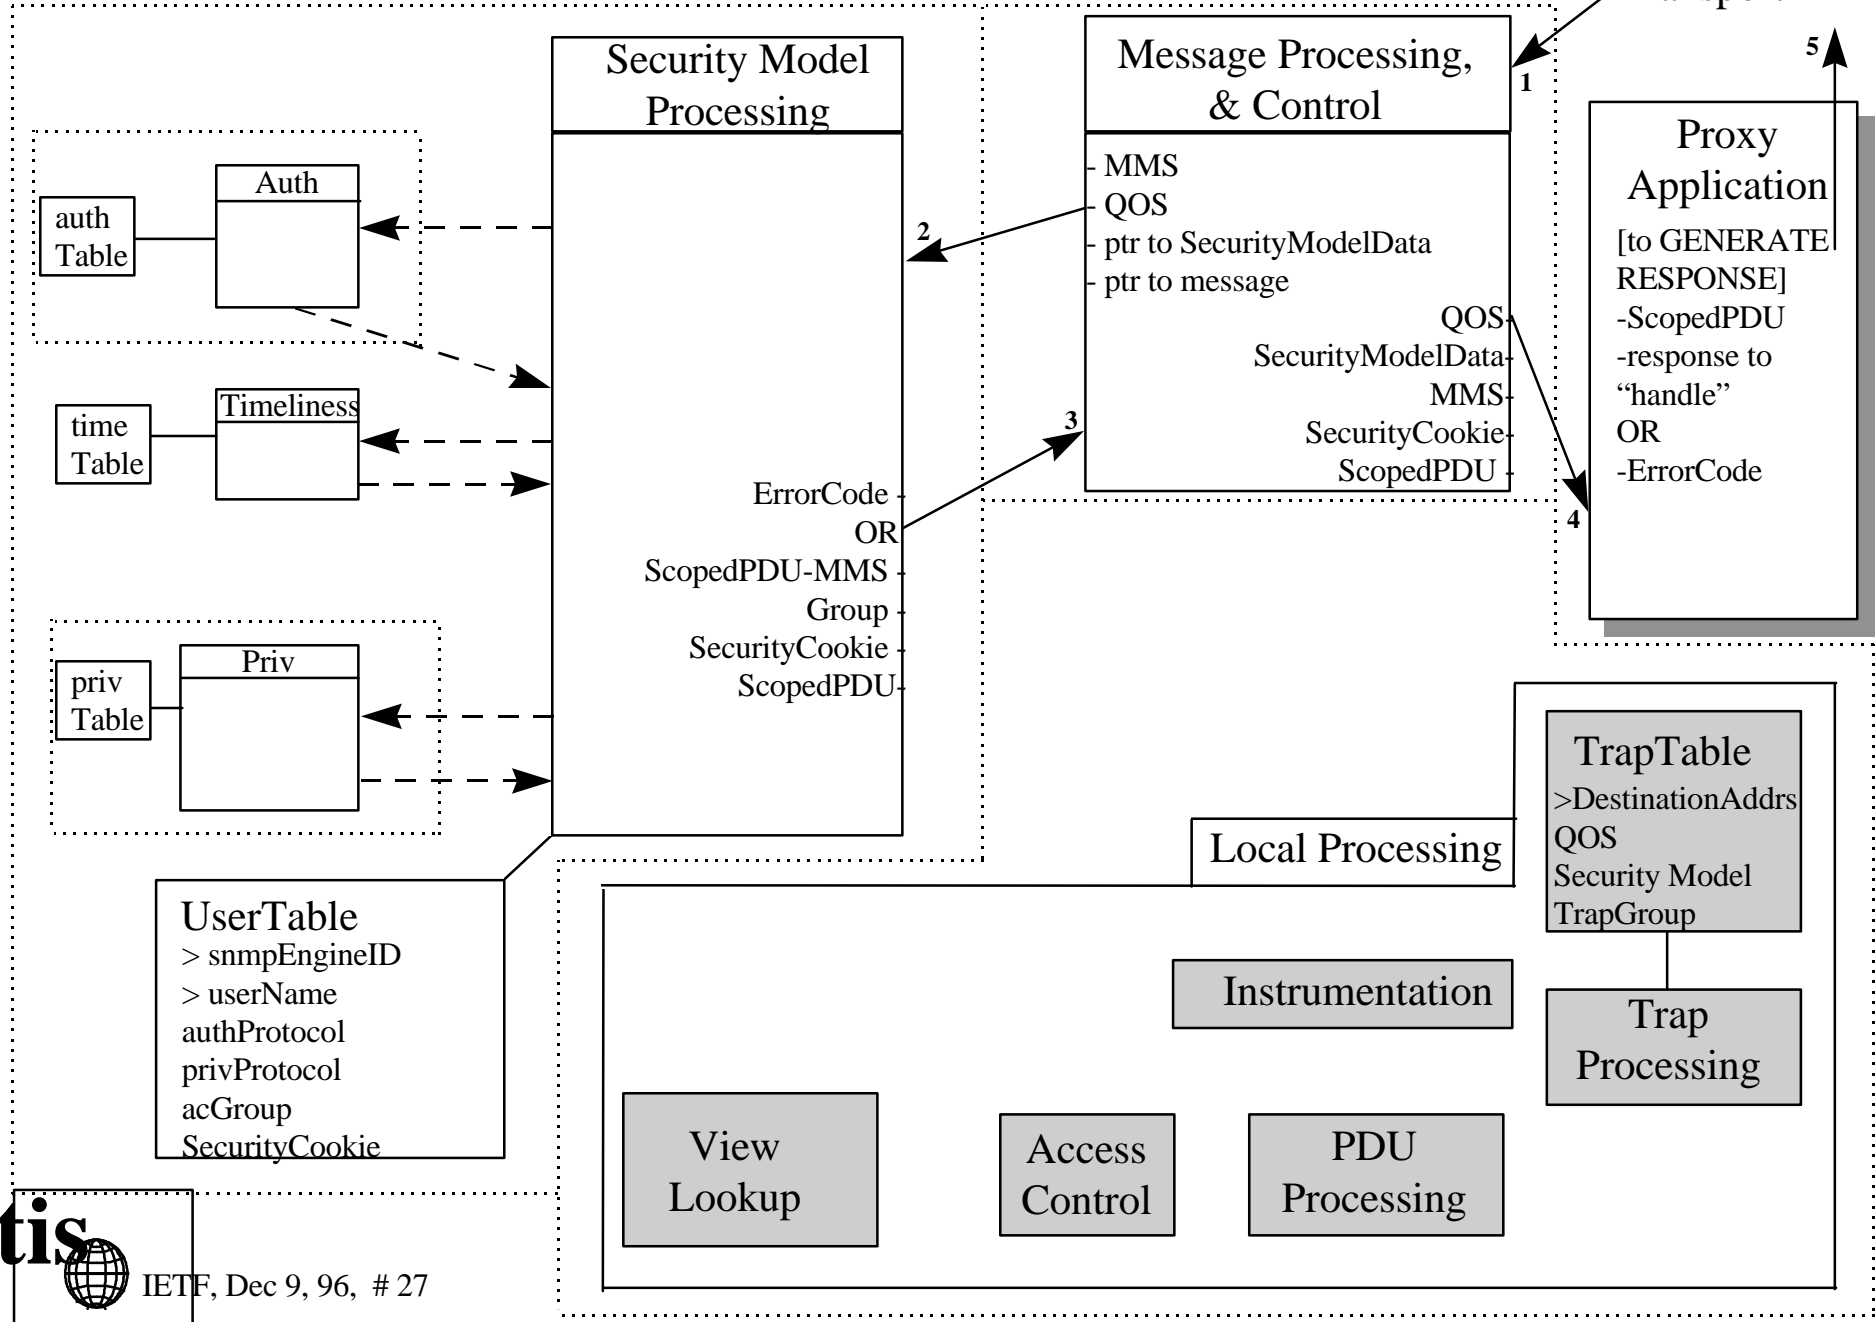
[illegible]

Security Model Processing

Message Processing, & Control

1

5

Proxy Application
[to GENERATE RESPONSE]
-ScopedPDU
-response to "handle"
OR
-ErrorCode

Auth

auth Table

2

- MMS
- QOS
- ptr to SecurityModelData
- ptr to message
QOS
SecurityModelData
MMS
SecurityCookie
ScopedPDU

Timeliness

time Table

3

ErrorCode
OR
ScopedPDU-MMS
Group
SecurityCookie
ScopedPDU

4

Priv

priv Table

TrapTable
>DestinationAddrs
QOS
Security Model
TrapGroup

Local Processing

UserTable
> snmpEngineID
> userName
authProtocol
privProtocol
acGroup
SecurityCookie

Instrumentation

Trap Processing

View Lookup

Access Control

PDU Processing

tis

IETF, Dec 9, 96, # 27